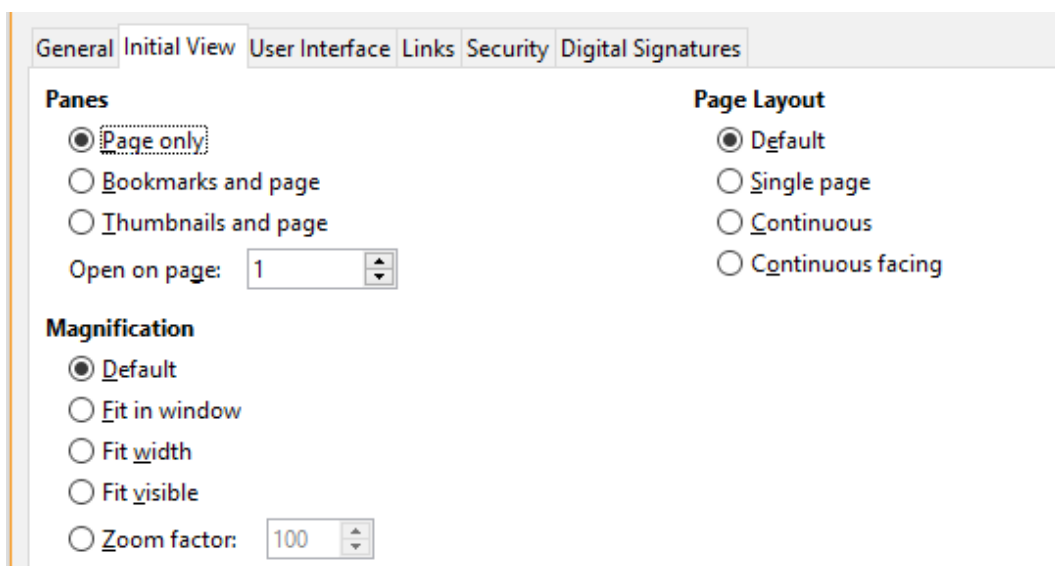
General Initial View User Interface Links Security Digital Signatures

Panes
Page only
Bookmarks and page
Thumbnails and page
Open on page: 1

Magnification
Default
Fit in window
Fit width
Fit visible
Zoom factor: 100

Page Layout
Default
Single page
Continuous
Continuous facing